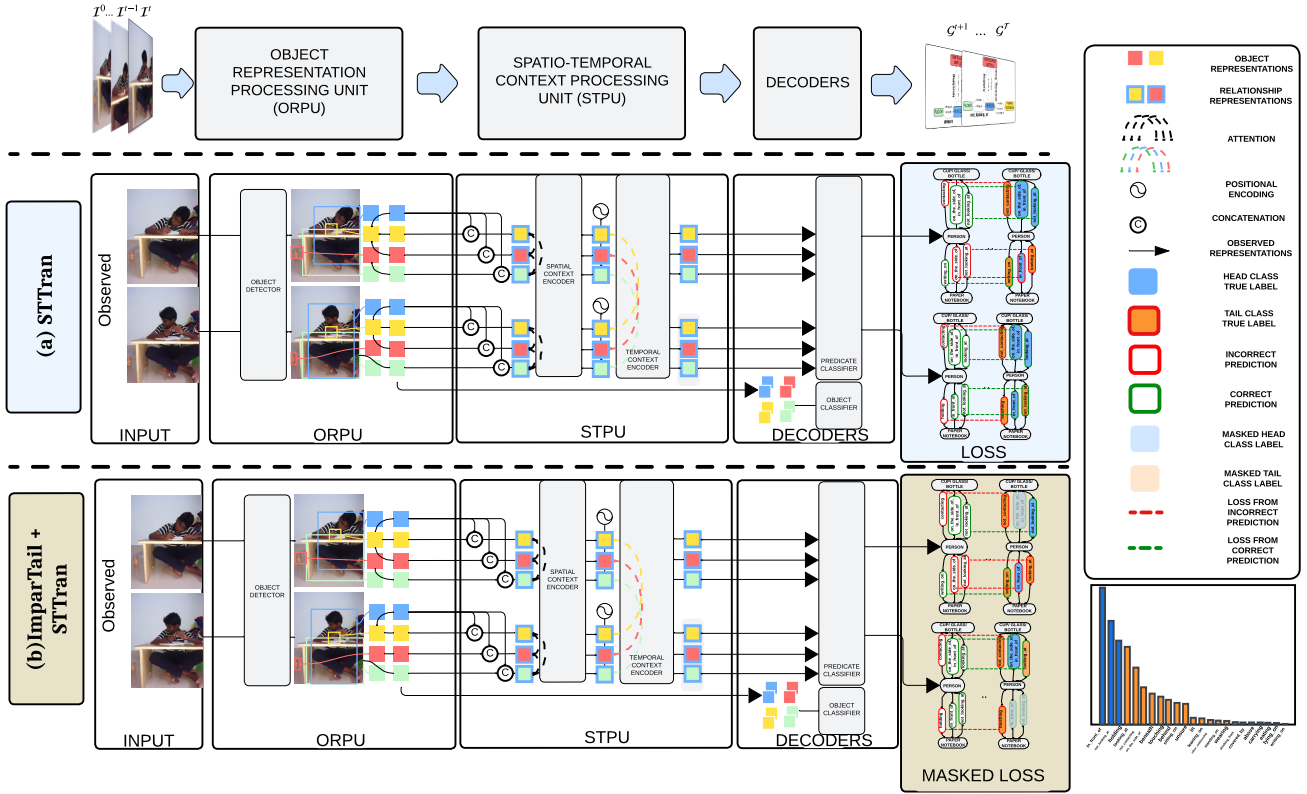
$\mathcal{I}^0 \dots \mathcal{I}^{t-1}\ \mathcal{I}^t$

OBJECT REPRESENTATION PROCESSING UNIT (ORPU)

SPATIO-TEMPORAL CONTEXT PROCESSING UNIT (STPU)

DECODERS

$\mathcal{G}^{t+1} \dots \mathcal{G}^T$

OBJECT REPRESENTATIONS

RELATIONSHIP REPRESENTATIONS

ATTENTION

POSITIONAL ENCODING

CONCATENATION

OBSERVED REPRESENTATIONS

HEAD CLASS TRUE LABEL

TAIL CLASS TRUE LABEL

INCORRECT PREDICTION

CORRECT PREDICTION

MASKED HEAD CLASS LABEL

MASKED TAIL CLASS LABEL

LOSS FROM INCORRECT PREDICTION

LOSS FROM CORRECT PREDICTION

(a) STTran

Observed

OBJECT DETECTOR

SPATIAL CONTEXT ENCODER

TEMPORAL CONTEXT ENCODER

PREDICATE CLASSIFIER

OBJECT CLASSIFIER

CUP/ GLASS/ BOTTLE

PERSON

PAPER/ NOTEBOOK

INPUT

ORPU

STPU

DECODERS

LOSS

(b) ImparTail + STTran

Observed

OBJECT DETECTOR

SPATIAL CONTEXT ENCODER

TEMPORAL CONTEXT ENCODER

PREDICATE CLASSIFIER

OBJECT CLASSIFIER

CUP/ GLASS/ BOTTLE

PERSON

PAPER/ NOTEBOOK

INPUT

ORPU

STPU

DECODERS

MASKED LOSS